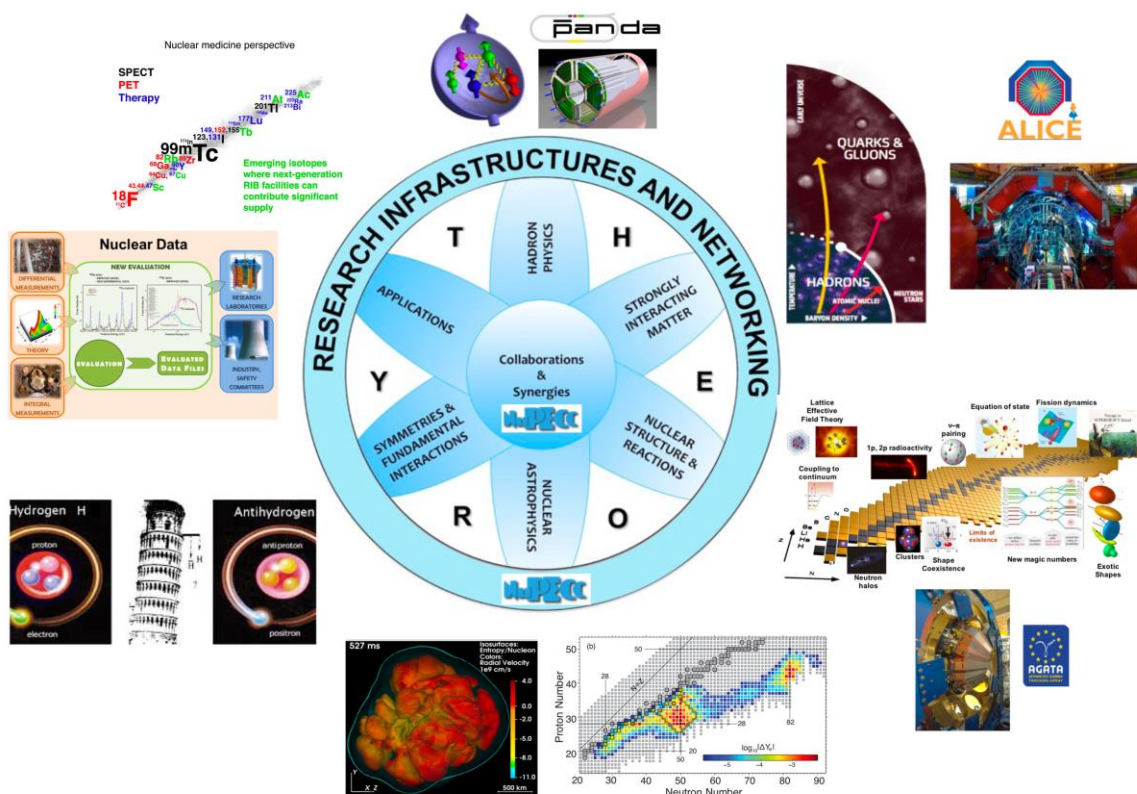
Nuclear medicine perspective

SPECT
PET
Therapy

99mTc
18F
123,131I
201Tl
177Lu
149,152,155Tb
211At
225Ac
223Ra
213Bi
$^{11}$C
$^{64}$Cu
$^{67}$Cu
$^{68}$Ga
$^{82}$Rb
$^{89}$Zr
$^{90}$Y
43,44,47Sc

Emerging isotopes where next-generation RIB facilities can contribute significant supply

panda

QUARKS & GLUONS
HADRONS
ATOMIC NUCLEI
NEUTRON STARS
EARLY UNIVERSE
TEMPERATURE
BARYON DENSITY

ALICE

Nuclear Data
DIFFERENTIAL MEASUREMENTS
THEORY
INTEGRAL MEASUREMENTS
NEW EVALUATION
EVALUATION
EVALUATED DATA FILES
RESEARCH LABORATORIES
INDUSTRY, SAFETY COMMITTEES

RESEARCH INFRASTRUCTURES AND NETWORKING

T H E O R Y

HADRON PHYSICS
STRONGLY INTERACTING MATTER
NUCLEAR STRUCTURE & REACTIONS
NUCLEAR ASTROPHYSICS
SYMMETRIES & FUNDAMENTAL INTERACTIONS
APPLICATIONS

Collaborations & Synergies
NuPECC
NuPECC

Lattice Effective Field Theory
1p, 2p radioactivity
ν-π pairing
Equation of state
Fission dynamics
Coupling to continuum
Limits of existence
Clusters
Shape Coexistence
New magic numbers
Exotic Shapes
Neutron halos
N
Z

Hydrogen H
proton
electron
Antihydrogen
antiproton
positron

AGATA

527 ms
Isosurfaces: Entropy/Nucleon
Colors: Radial Velocity
1e9 cm/s
4.0
2.0
0.0
-2.0
-5.0
-8.0
-11.0
500 km

(b)
Proton Number
Neutron Number
N=Z
50
28
20
28
50
82
$\log_{10}|\Delta Y_e|$
-5
-4
-3
20 30 40 50 60 70 80 90